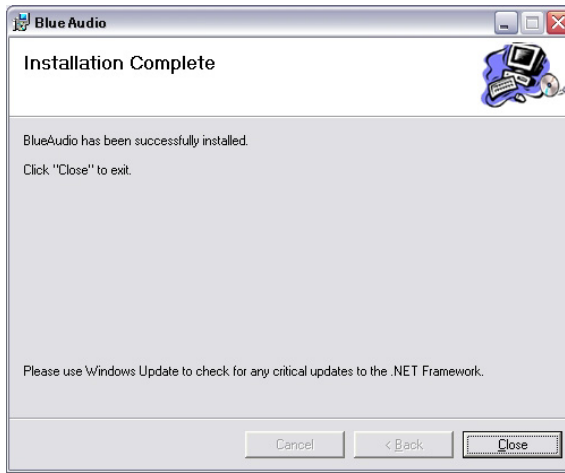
Blue Audio

Installation Complete

BlueAudio has been successfully installed.

Click "Close" to exit.

Please use Windows Update to check for any critical updates to the .NET Framework.

Cancel

< Back

Close